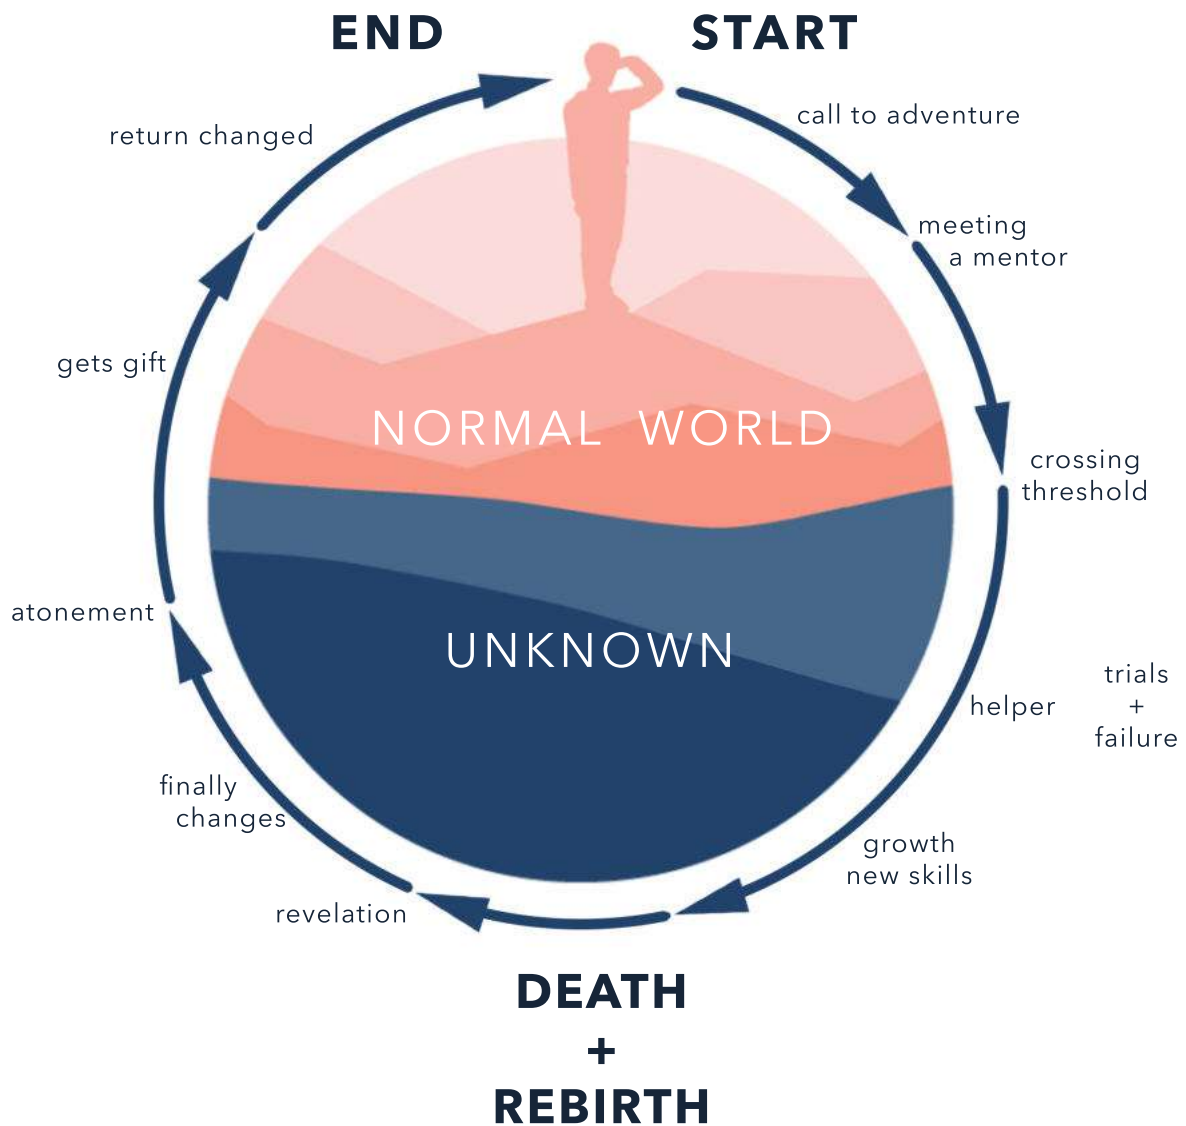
END START

call to adventure

meeting a mentor

crossing threshold

helper

trials + failure

growth new skills

DEATH + REBIRTH

revelation

finally changes

atonement

gets gift

return changed

NORMAL WORLD

UNKNOWN